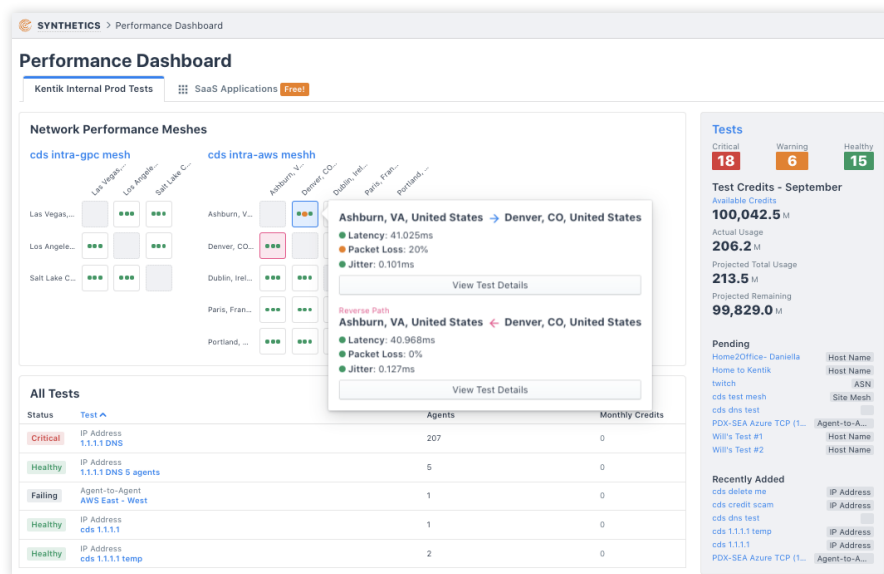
SYNTHETICS > Performance Dashboard

Performance Dashboard

Kentik Internal Prod Tests | SaaS Applications Free!

Network Performance Meshes

cds intra-gpc mesh

Las Vegas,... Los Angele... Salt Lake C...

Las Vegas,...
Los Angele...
Salt Lake C...

cds intra-aws meshh

Ashburn, V... Denver, CO,... Dublin, Irel... Paris, Fran... Portland, ...

Ashburn, V...
Denver, CO,...
Dublin, Irel...
Paris, Fran...
Portland, ...

Ashburn, VA, United States → Denver, CO, United States
Latency: 41.025ms
Packet Loss: 20%
Jitter: 0.101ms
View Test Details

Reverse Path
Ashburn, VA, United States ← Denver, CO, United States
Latency: 40.968ms
Packet Loss: 0%
Jitter: 0.127ms
View Test Details

All Tests

| Status | Test | Agents | Monthly Credits |
|---|---|---|---|
| Critical | IP Address 1.1.1.1 DNS | 207 | 0 |
| Healthy | IP Address 1.1.1.1 DNS 5 agents | 5 | 0 |
| Failing | Agent-to-Agent AWS East - West | 1 | 0 |
| Healthy | IP Address cds 1.1.1.1 | 1 | 0 |
| Healthy | IP Address cds 1.1.1.1 temp | 2 | 0 |

Tests
Critical 18
Warning 6
Healthy 15

Test Credits - September
Available Credits
100,042.5 M
Actual Usage
206.2 M
Projected Total Usage
213.5 M
Projected Remaining
99,829.0 M

Pending
Home2Office- Daniella Host Name
Home to Kentik Host Name
twitch ASN
cds test mesh Site Mesh
cds dns test
PDX-SEA Azure TCP (1... Agent-to-A...
Will's Test #1 Host Name
Will's Test #2 Host Name

Recently Added
cds delete me IP Address
cds credit scam IP Address
cds dns test
cds 1.1.1.1 temp IP Address
cds 1.1.1.1 IP Address
PDX-SEA Azure TCP (1... Agent-to-A...